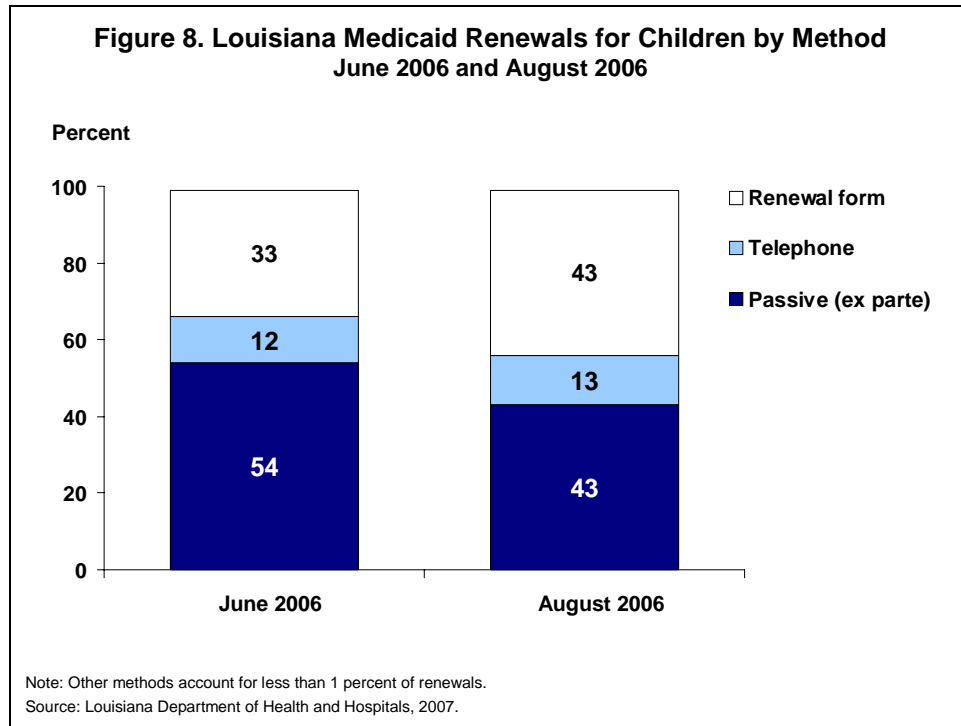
Figure 8. Louisiana Medicaid Renewals for Children by Method
June 2006 and August 2006

Percent

100
80
60
40
20
0

33
12
54

43
13
43

June 2006
August 2006

Renewal form
Telephone
Passive (ex parte)

Note: Other methods account for less than 1 percent of renewals.
Source: Louisiana Department of Health and Hospitals, 2007.